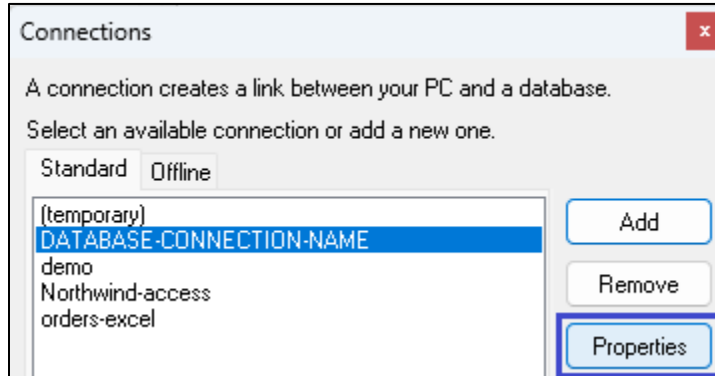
Connections

x

A connection creates a link between your PC and a database.

Select an available connection or add a new one.

Standard

Offline

(temporary)
DATABASE-CONNECTION-NAME
demo
Northwind-access
orders-excel

Add

Remove

Properties